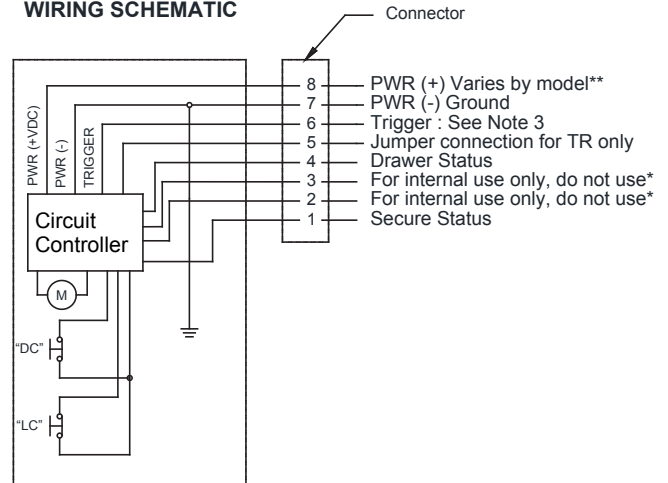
WIRING SCHEMATIC

Connector

PWR (+VDC)
PWR (-)
TRIGGER

Circuit Controller

M

"DC"

"LC"

8 PWR (+) Varies by model**
7 PWR (-) Ground
6 Trigger : See Note 3
5 Jumper connection for TR only
4 Drawer Status
3 For internal use only, do not use*
2 For internal use only, do not use*
1 Secure Status